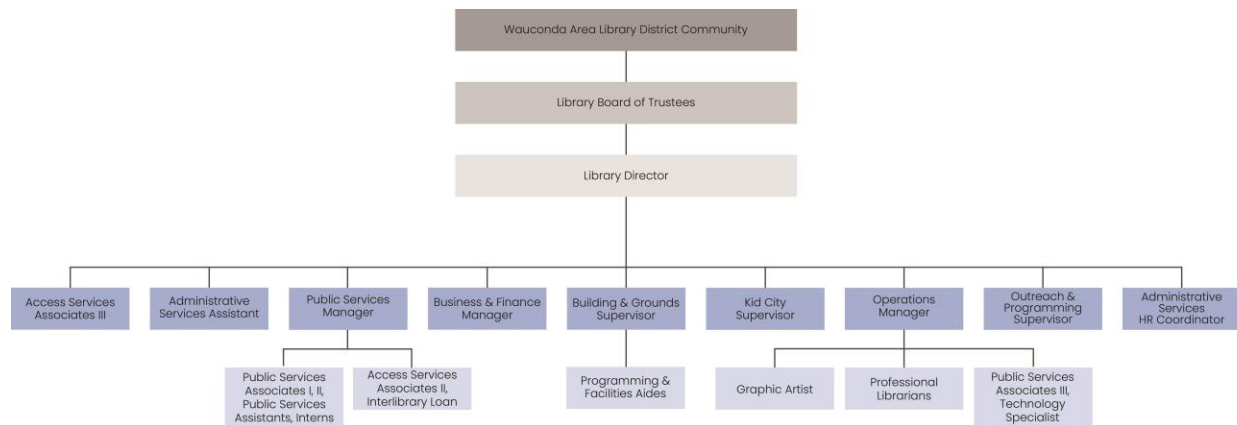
Wauconda Area Library District Community

Library Board of Trustees

Library Director

Access Services Associates III

Administrative Services Assistant

Public Services Manager

Business & Finance Manager

Building & Grounds Supervisor

Kid City Supervisor

Operations Manager

Outreach & Programming Supervisor

Administrative Services HR Coordinator

Public Services Associates I, II, Public Services Assistants, Interns

Access Services Associates II, Interlibrary Loan

Programming & Facilities Aides

Graphic Artist

Professional Librarians

Public Services Associates III, Technology Specialist